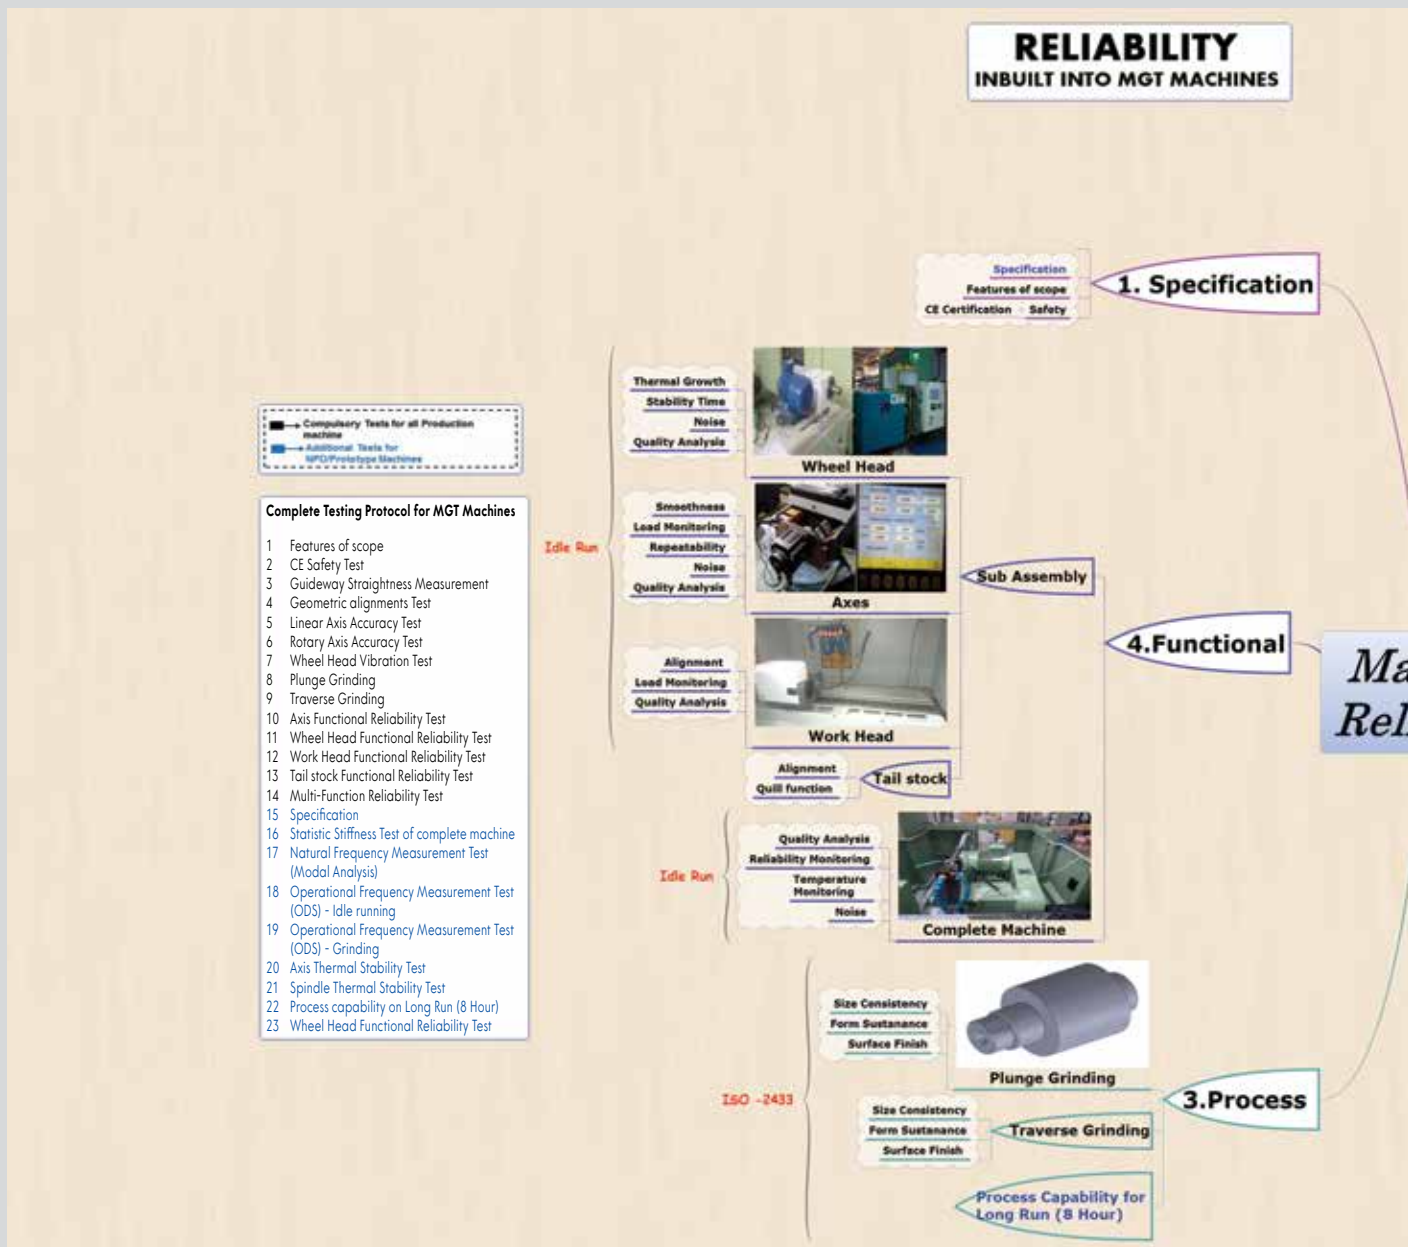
RELIABILITY
INBUILT INTO MGT MACHINES

Compulsory Tests for all Production machine
Additional Tests for NPD/Prototype Machines

Complete Testing Protocol for MGT Machines

1 Features of scope
2 CE Safety Test
3 Guideway Straightness Measurement
4 Geometric alignments Test
5 Linear Axis Accuracy Test
6 Rotary Axis Accuracy Test
7 Wheel Head Vibration Test
8 Plunge Grinding
9 Traverse Grinding
10 Axis Functional Reliability Test
11 Wheel Head Functional Reliability Test
12 Work Head Functional Reliability Test
13 Tail stock Functional Reliability Test
14 Multi-Function Reliability Test
15 Specification
16 Statistic Stiffness Test of complete machine
17 Natural Frequency Measurement Test (Modal Analysis)
18 Operational Frequency Measurement Test (ODS) - Idle running
19 Operational Frequency Measurement Test (ODS) - Grinding
20 Axis Thermal Stability Test
21 Spindle Thermal Stability Test
22 Process capability on Long Run (8 Hour)
23 Wheel Head Functional Reliability Test

Specification
Features of scope
CE Certification Safety
1. Specification

Idle Run
Thermal Growth
Stability Time
Noise
Quality Analysis
Wheel Head
Smoothness
Load Monitoring
Repeatability
Noise
Quality Analysis
Axes
Sub Assembly
4.Functional
Alignment
Load Monitoring
Quality Analysis
Work Head
Alignment
Quill function
Tail stock
Idle Run
Quality Analysis
Reliability Monitoring
Temperature Monitoring
Noise
Complete Machine
Ma
Rel
Size Consistency
Form Sustanance
Surface Finish
Plunge Grinding
ISO -2433
3.Process
Size Consistency
Form Sustanance
Surface Finish
Traverse Grinding
Process Capability for Long Run (8 Hour)